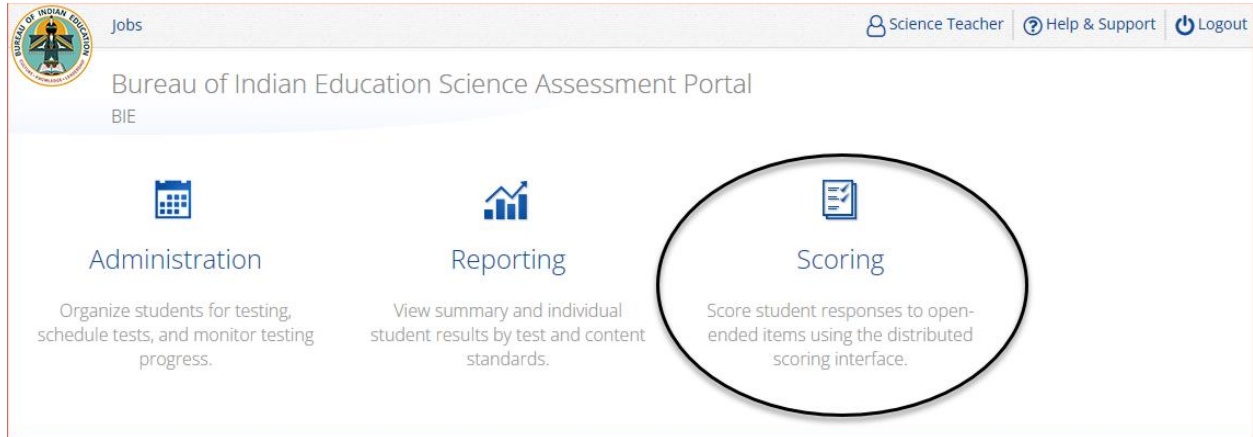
BUREAU OF INDIAN EDUCATION

Jobs

Science Teacher | Help & Support | Logout

Bureau of Indian Education Science Assessment Portal

BIE

Administration

Organize students for testing, schedule tests, and monitor testing progress.

Reporting

View summary and individual student results by test and content standards.

Scoring

Score student responses to open-ended items using the distributed scoring interface.